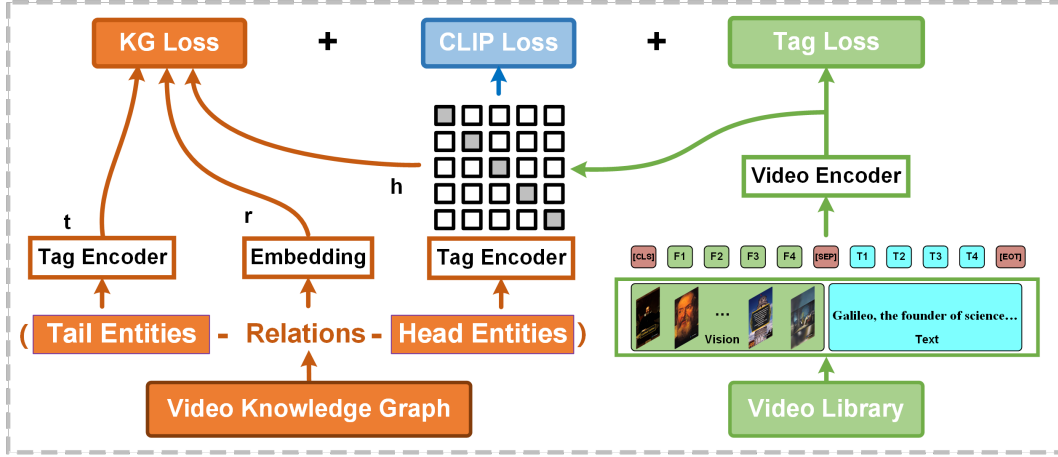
KG Loss + CLIP Loss + Tag Loss

h

t

r

Tag Encoder

Embedding

Tag Encoder

Video Encoder

[CLS] F1 F2 F3 F4 [SEP] T1 T2 T3 T4 [EOT]

( Tail Entities - Relations - Head Entities )

... Vision

Galileo, the founder of science...

Text

Video Knowledge Graph

Video Library